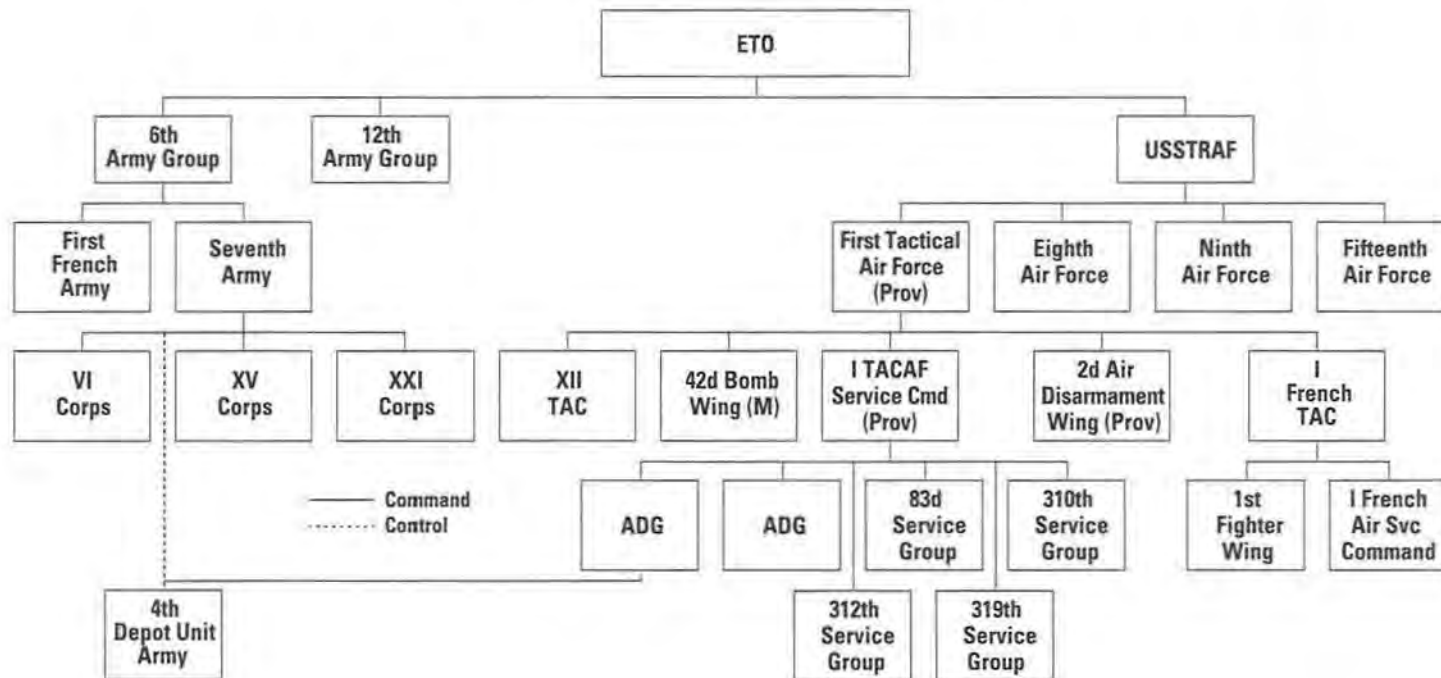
ETO

6th Army Group

12th Army Group

USSTRAF

First French Army

Seventh Army

First Tactical Air Force (Prov)

Eighth Air Force

Ninth Air Force

Fifteenth Air Force

VI Corps

XV Corps

XXI Corps

XII TAC

42d Bomb Wing (M)

I TACAF Service Cmd (Prov)

2d Air Disarmament Wing (Prov)

I French TAC

Command
Control

ADG

ADG

83d Service Group

310th Service Group

1st Fighter Wing

I French Air Svc Command

4th Depot Unit Army

312th Service Group

319th Service Group